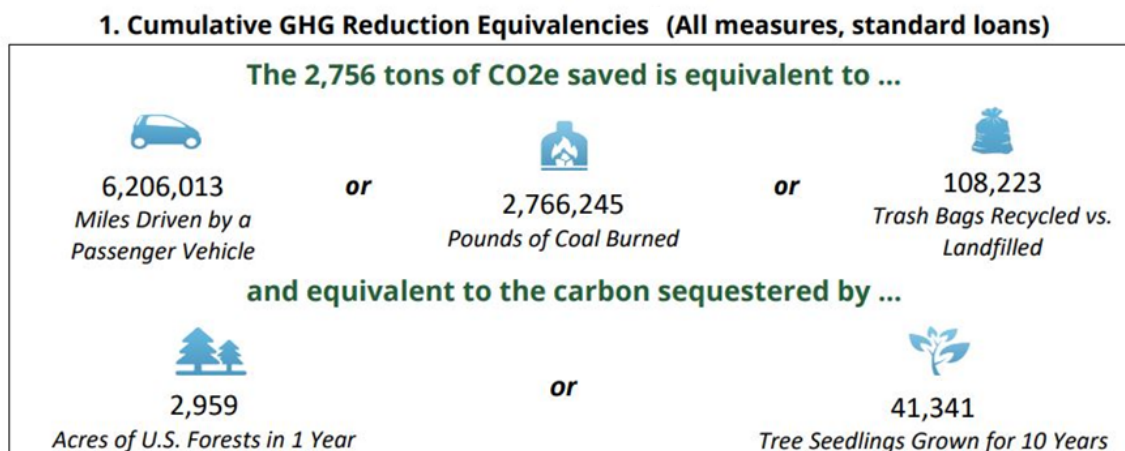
1. Cumulative GHG Reduction Equivalencies (All measures, standard loans)

The 2,756 tons of CO2e saved is equivalent to ...

6,206,013
Miles Driven by a Passenger Vehicle

or

2,766,245
Pounds of Coal Burned

or

108,223
Trash Bags Recycled vs. Landfilled

and equivalent to the carbon sequestered by ...

2,959
Acres of U.S. Forests in 1 Year

or

41,341
Tree Seedlings Grown for 10 Years